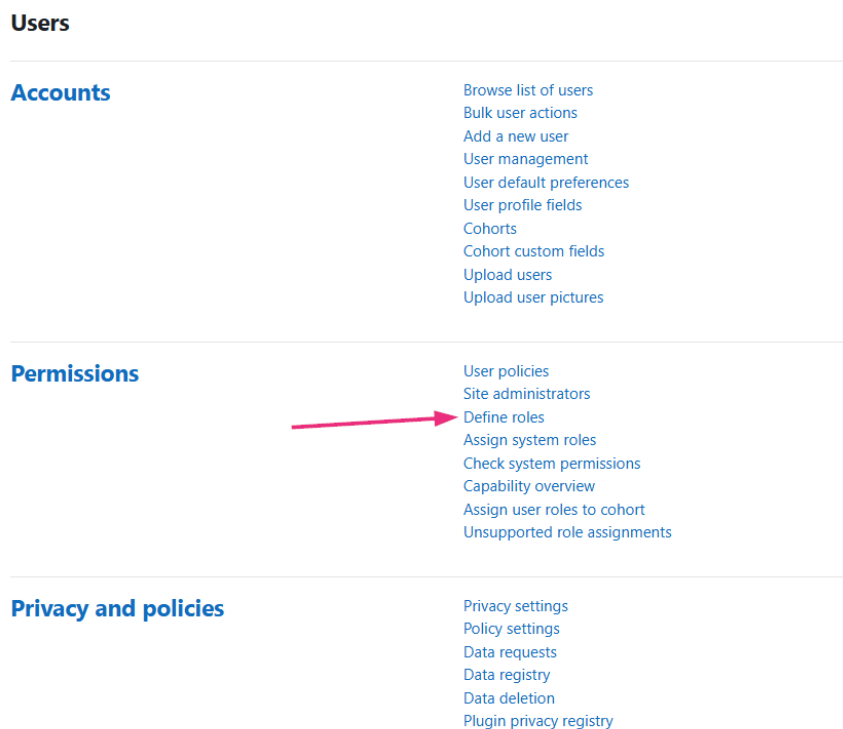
Users

Accounts

Browse list of users
Bulk user actions
Add a new user
User management
User default preferences
User profile fields
Cohorts
Cohort custom fields
Upload users
Upload user pictures

Permissions

User policies
Site administrators
Define roles
Assign system roles
Check system permissions
Capability overview
Assign user roles to cohort
Unsupported role assignments

Privacy and policies

Privacy settings
Policy settings
Data requests
Data registry
Data deletion
Plugin privacy registry